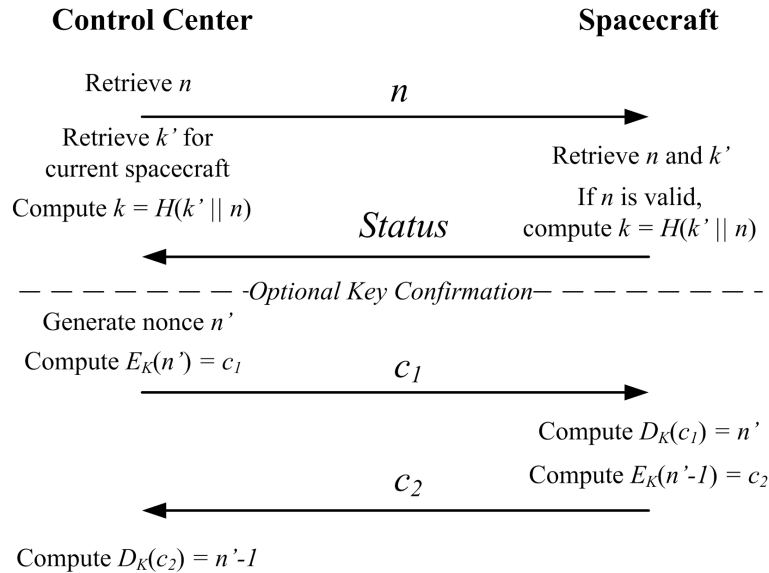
Control Center

Spacecraft

Retrieve $n$

$n$

Retrieve $k'$ for current spacecraft

Compute $k = H(k' || n)$

Retrieve $n$ and $k'$

If $n$ is valid, compute $k = H(k' || n)$

Status

Optional Key Confirmation

Generate nonce $n'$

Compute $E_K(n') = c_1$

$c_1$

Compute $D_K(c_1) = n'$

Compute $E_K(n'-1) = c_2$

$c_2$

Compute $D_K(c_2) = n'-1$